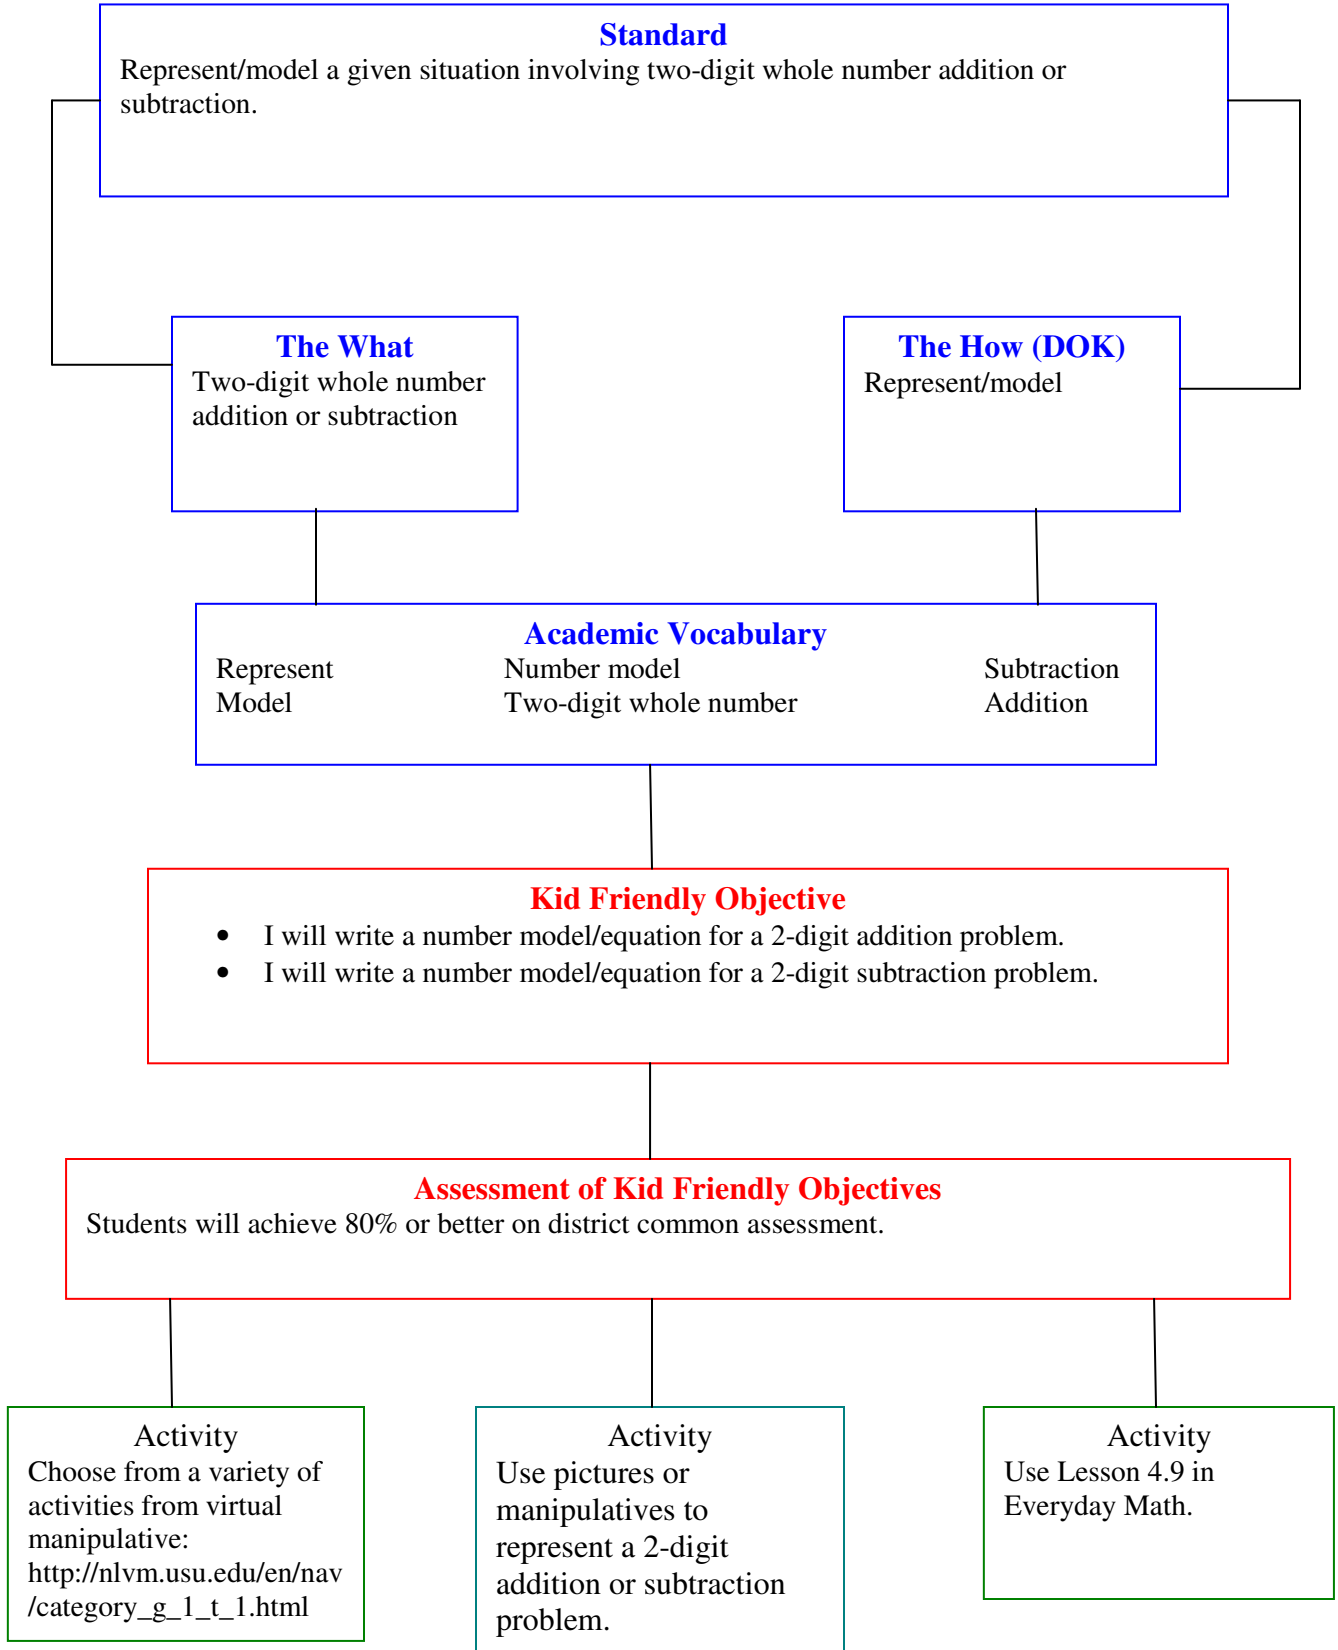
Standard
Represent/model a given situation involving two-digit whole number addition or subtraction.

The What
Two-digit whole number addition or subtraction

The How (DOK)
Represent/model

Academic Vocabulary
Represent
Model
Number model
Two-digit whole number
Subtraction
Addition

Kid Friendly Objective
• I will write a number model/equation for a 2-digit addition problem.
• I will write a number model/equation for a 2-digit subtraction problem.

Assessment of Kid Friendly Objectives
Students will achieve 80% or better on district common assessment.

Activity
Choose from a variety of activities from virtual manipulative: http://nlvm.usu.edu/en/nav/category_g_1_t_1.html

Activity
Use pictures or manipulatives to represent a 2-digit addition or subtraction problem.

Activity
Use Lesson 4.9 in Everyday Math.